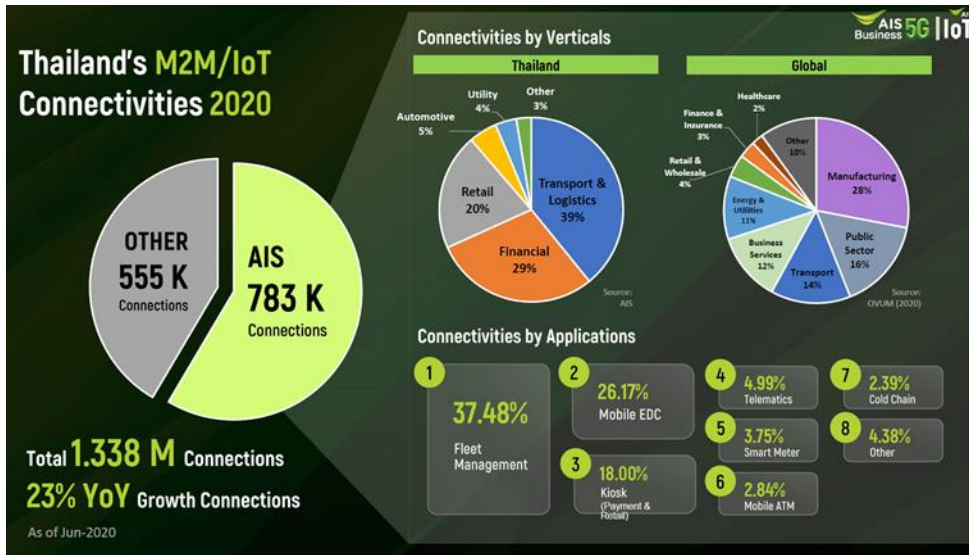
AIS Business 5G | IoT

Thailand's M2M/IoT Connectivities 2020

OTHER 555 K Connections

AIS 783 K Connections

Total 1.338 M Connections
23% YoY Growth Connections

As of Jun-2020

Connectivities by Verticals

Thailand

Transport & Logistics 39%
Financial 29%
Retail 20%
Automotive 5%
Utility 4%
Other 3%

Source: AIS

Global

Manufacturing 28%
Public Sector 16%
Transport 14%
Business Services 12%
Energy & Utilities 11%
Retail & Wholesale 4%
Finance & Insurance 3%
Healthcare 2%
Other 10%

Source: OVUM (2020)

Connectivities by Applications

1 37.48% Fleet Management
2 26.17% Mobile EDC
3 18.00% Kiosk (Payment & Retail)
4 4.99% Telematics
5 3.75% Smart Meter
6 2.84% Mobile ATM
7 2.39% Cold Chain
8 4.38% Other